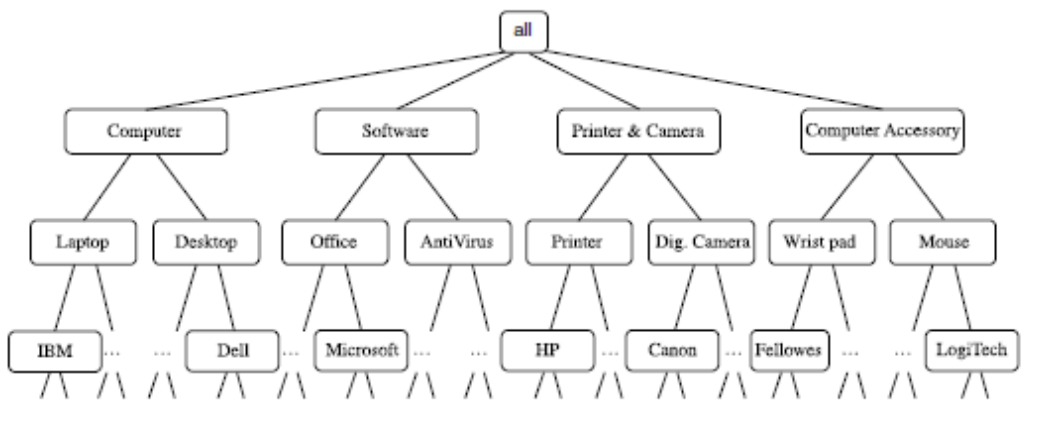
all

Computer

Software

Printer & Camera

Computer Accessory

Laptop

Desktop

Office

AntiVirus

Printer

Dig. Camera

Wrist pad

Mouse

IBM ... ... Dell ... Microsoft ... ... HP ... Canon ... Fellowes ... ... LogiTech